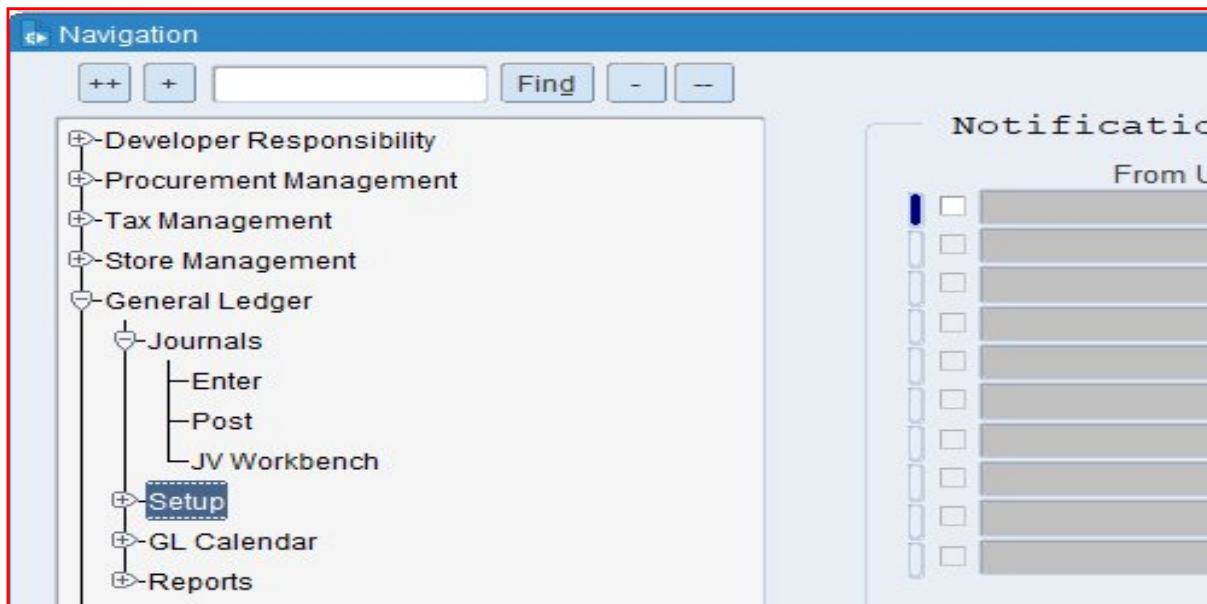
Navigation

++ + Find - --

Developer Responsibility
Procurement Management
Tax Management
Store Management
General Ledger
Journals
Enter
Post
JV Workbench
Setup
GL Calendar
Reports

Notificatio

From U